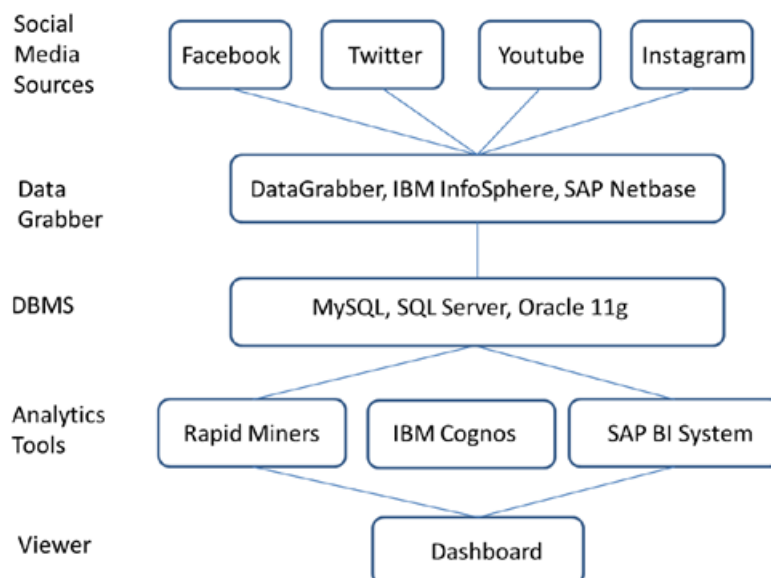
Social Media Sources

Facebook

Twitter

Youtube

Instagram

Data Grabber

DataGrabber, IBM InfoSphere, SAP Netbase

DBMS

MySQL, SQL Server, Oracle 11g

Analytics Tools

Rapid Miners

IBM Cognos

SAP BI System

Viewer

Dashboard